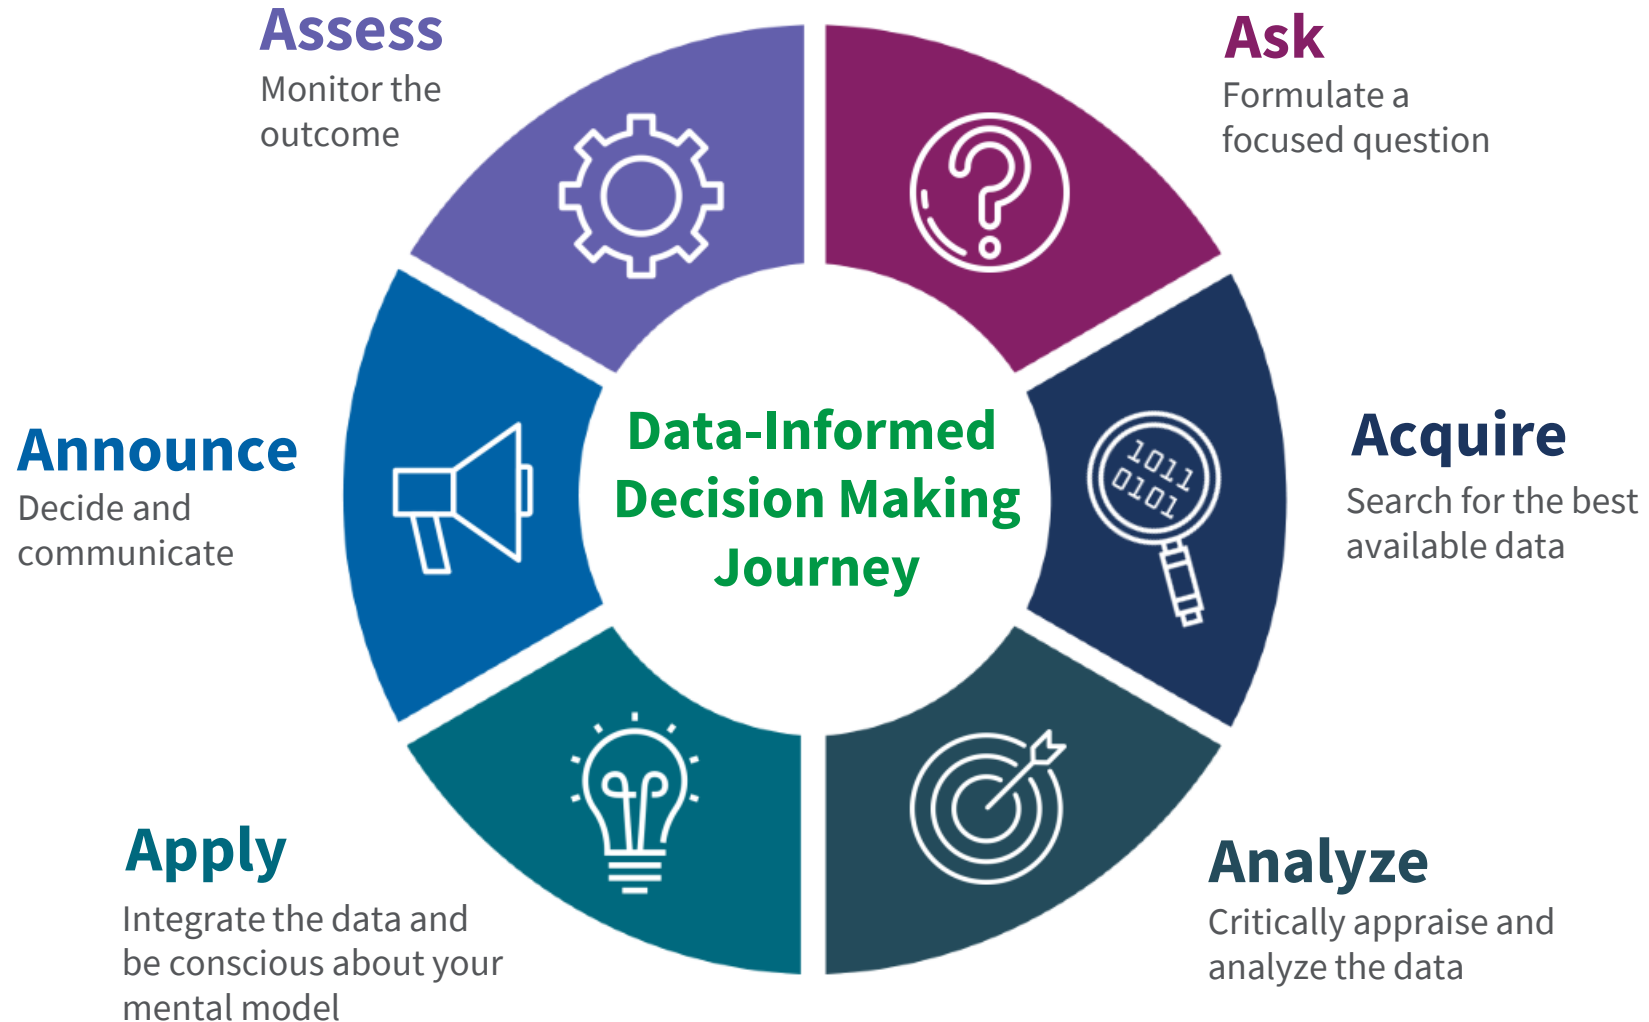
Assess
Monitor the outcome

Ask
Formulate a focused question

Announce
Decide and communicate

Data-Informed Decision Making Journey

Acquire
Search for the best available data

1011
0101

Apply
Integrate the data and be conscious about your mental model

Analyze
Critically appraise and analyze the data